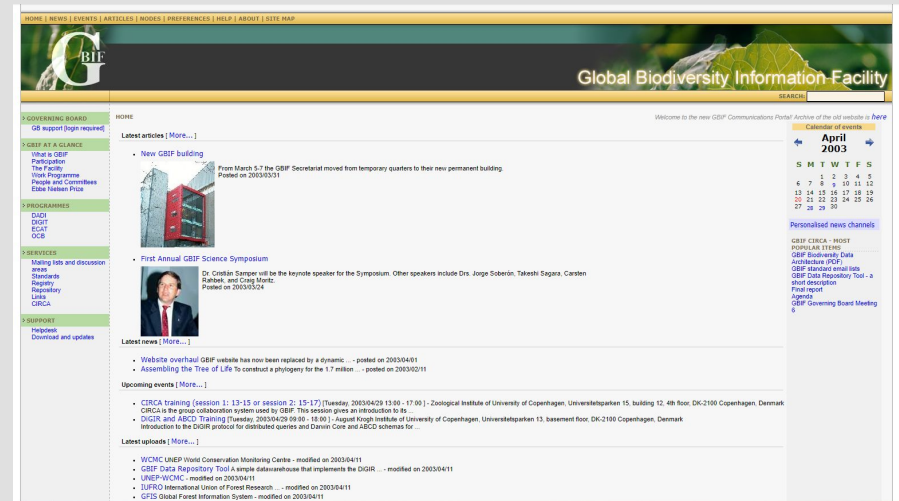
HOME | NEWS | EVENTS | ARTICLES | NODES | PREFERENCES | HELP | ABOUT | SITE MAP

GBIF

Global Biodiversity Information Facility

SEARCH:

> GOVERNING BOARD
GB support [login required]

> GBIF AT A GLANCE
What is GBIF
Participation
The Facility
Work Programme
People and Committees
Ebbe Nielsen Prize

> PROGRAMMES
DADI
DIGIT
ECAT
OCB

> SERVICES
Mailing lists and discussion areas
Standards
Registry
Repository
Links
CIRCA

> SUPPORT
Helpdesk
Download and updates

HOME

Welcome to the new GBIF Communications Portal! Archive of the old website is here

Latest articles [ More... ]

New GBIF building

From March 5-7 the GBIF Secretariat moved from temporary quarters to their new permanent building.
Posted on 2003/03/31

First Annual GBIF Science Symposium

Dr. Cristián Samper will be the keynote speaker for the Symposium. Other speakers include Drs. Jorge Soberón, Takeshi Sagara, Carsten Rahbek, and Craig Moritz.
Posted on 2003/03/24

Latest news [ More... ]

Website overhaul GBIF website has now been replaced by a dynamic ... - posted on 2003/04/01
Assembling the Tree of Life To construct a phylogeny for the 1.7 million ... - posted on 2003/02/11

Upcoming events [ More... ]

CIRCA training (session 1: 13-15 or session 2: 15-17) [Tuesday, 2003/04/29 13:00 - 17:00 ] - Zoological Institute of University of Copenhagen, Universitetsparken 15, building 12, 4th floor, DK-2100 Copenhagen, Denmark
CIRCA is the group collaboration system used by GBIF. This session gives an introduction to its ...
DiGIR and ABCD Training [Tuesday, 2003/04/29 09:00 - 18:00 ] - August Krogh Institute of University of Copenhagen, Universitetsparken 13, basement floor, DK-2100 Copenhagen, Denmark
Introduction to the DiGIR protocol for distributed queries and Darwin Core and ABCD schemas for ...

Latest uploads [ More... ]

WCMC UNEP World Conservation Monitoring Centre - modified on 2003/04/11
GBIF Data Repository Tool A simple datawarehouse that implements the DiGIR ... - modified on 2003/04/11
UNEP-WCMC - modified on 2003/04/11
IUFRO International Union of Forest Research ... - modified on 2003/04/11
GFIS Global Forest Information System - modified on 2003/04/11

Calendar of events
April
2003

| S | M | T | W | T | F | S |
|---|---|---|---|---|---|---|
| | | 1 | 2 | 3 | 4 | 5 |
| 6 | 7 | 8 | 9 | 10 | 11 | 12 |
| 13 | 14 | 15 | 16 | 17 | 18 | 19 |
| 20 | 21 | 22 | 23 | 24 | 25 | 26 |
| 27 | 28 | 29 | 30 | | | |

Personalised news channels

GBIF CIRCA - MOST POPULAR ITEMS
GBIF Biodiversity Data Architecture (PDF)
GBIF standard email lists
GBIF Data Repository Tool - a short description
Final report
Agenda
GBIF Governing Board Meeting 6